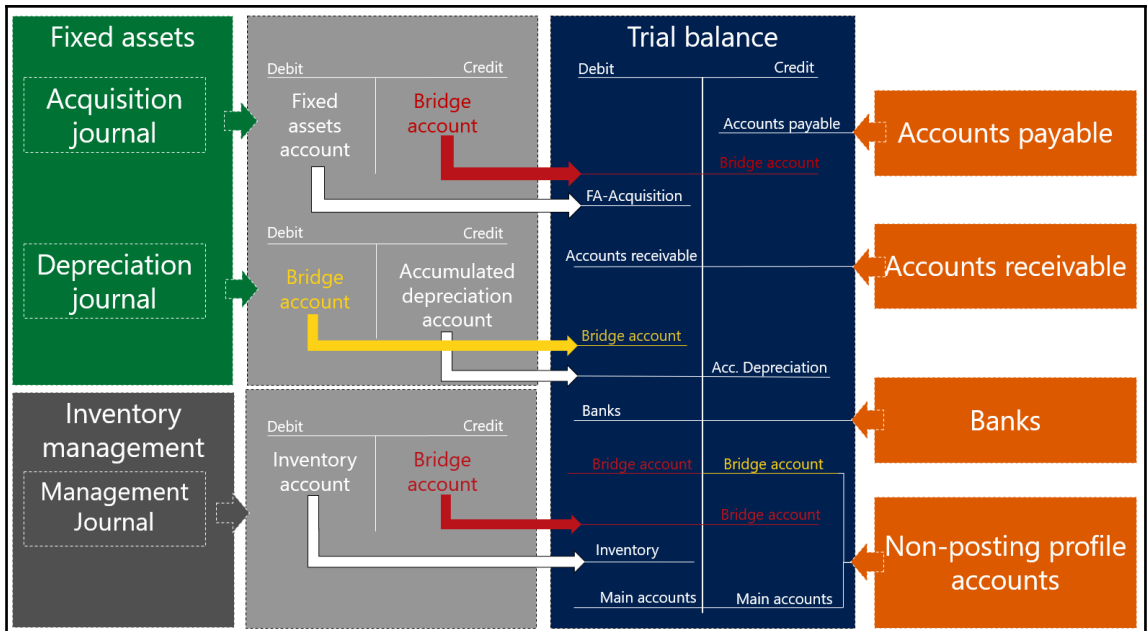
Fixed assets

Acquisition journal

Depreciation journal

Inventory management

Management Journal

Debit Credit

Fixed assets account

Bridge account

Debit Credit

Bridge account

Accumulated depreciation account

Debit Credit

Inventory account

Bridge account

Trial balance

Debit Credit

Accounts payable

Bridge account

FA-Acquisition

Accounts receivable

Bridge account

Acc. Depreciation

Banks

Bridge account

Bridge account

Bridge account

Inventory

Main accounts

Main accounts

Accounts payable

Accounts receivable

Banks

Non-posting profile accounts